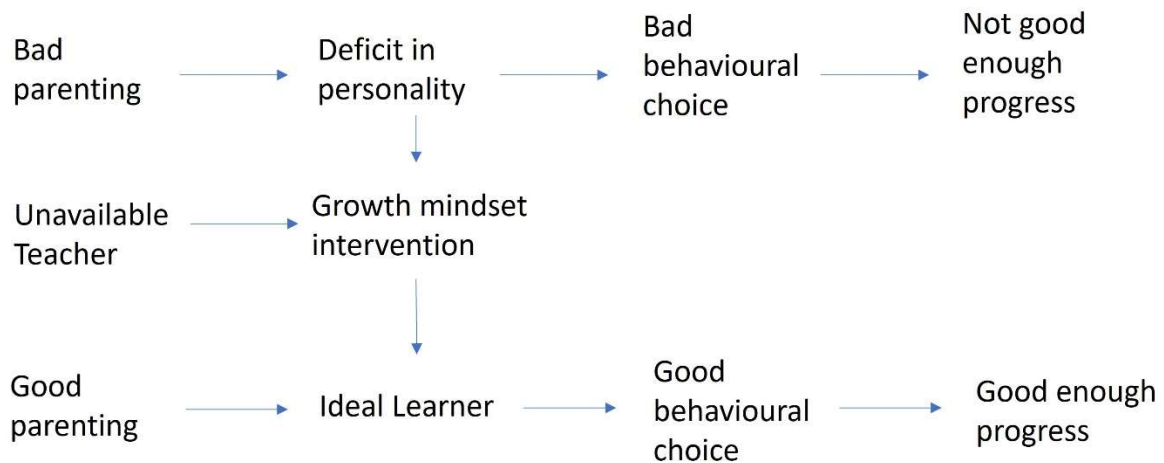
Bad parenting

Deficit in personality

Bad behavioural choice

Not good enough progress

Unavailable Teacher

Growth mindset intervention

Good parenting

Ideal Learner

Good behavioural choice

Good enough progress